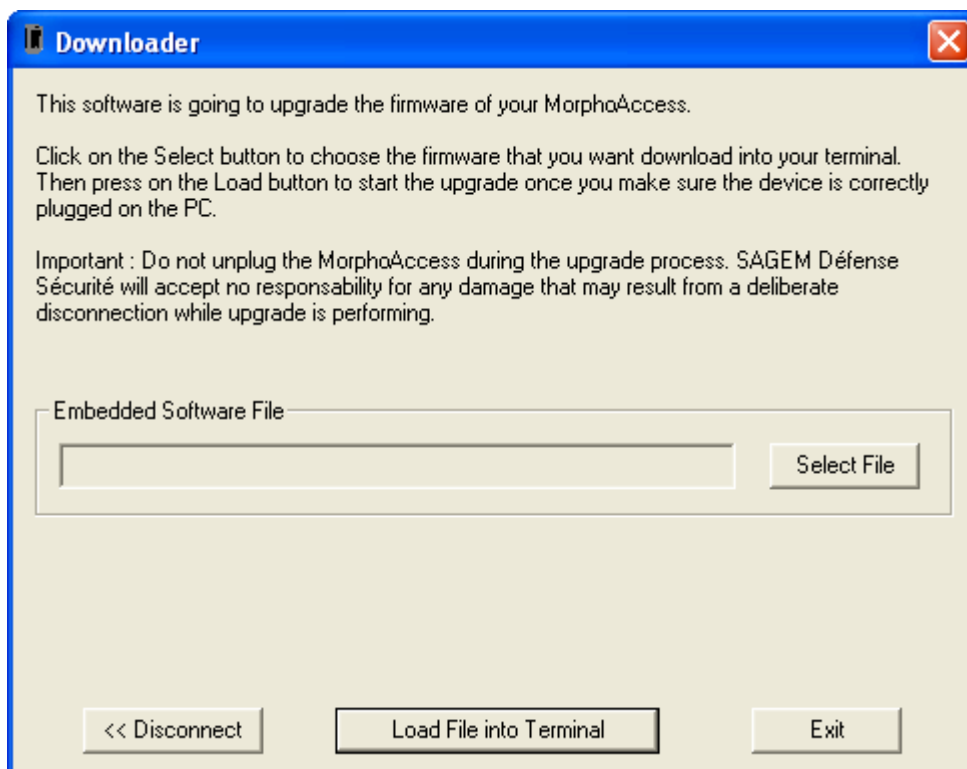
Downloader

This software is going to upgrade the firmware of your MorphoAccess.

Click on the Select button to choose the firmware that you want download into your terminal. Then press on the Load button to start the upgrade once you make sure the device is correctly plugged on the PC.

Important : Do not unplug the MorphoAccess during the upgrade process. SAGEM Défense Sécurité will accept no responsability for any damage that may result from a deliberate disconnection while upgrade is performing.

Embedded Software File

Select File

<< Disconnect

Load File into Terminal

Exit